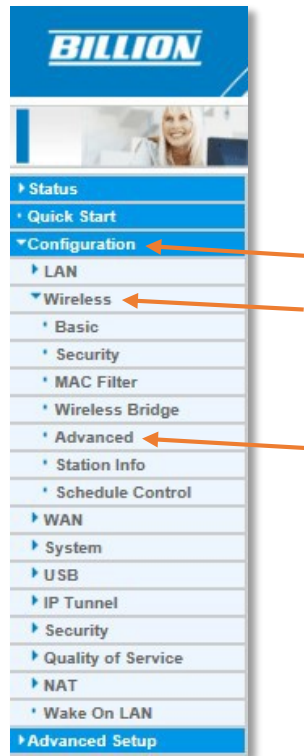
BILLION

Status
Quick Start
Configuration
LAN
Wireless
Basic
Security
MAC Filter
Wireless Bridge
Advanced
Station Info
Schedule Control
WAN
System
USB
IP Tunnel
Security
Quality of Service
NAT
Wake On LAN
Advanced Setup